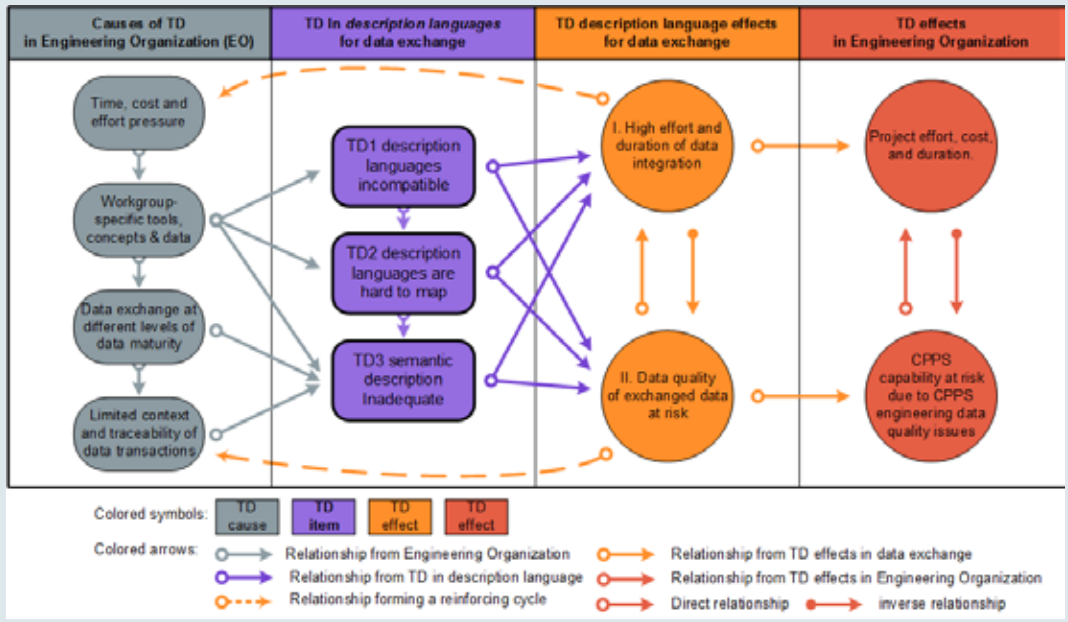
Causes of TD in Engineering Organization (EO)

TD In *description languages* for data exchange

TD description language effects for data exchange

TD effects in Engineering Organization

Time, cost and effort pressure

Workgroup-specific tools, concepts & data

Data exchange at different levels of data maturity

Limited context and traceability of data transactions

TD1 description languages incompatible

TD2 description languages are hard to map

TD3 semantic description inadequate

I. High effort and duration of data integration

II. Data quality of exchanged data at risk

Project effort, cost, and duration.

CPPS capability at risk due to CPPS engineering data quality issues

Colored symbols:

| TD cause | TD item | TD effect | TD effect |
|---|---|---|---|

Colored arrows:

Relationship from Engineering Organization

Relationship from TD in description language

Relationship forming a reinforcing cycle

Relationship from TD effects in data exchange

Relationship from TD effects in Engineering Organization

Direct relationship

inverse relationship